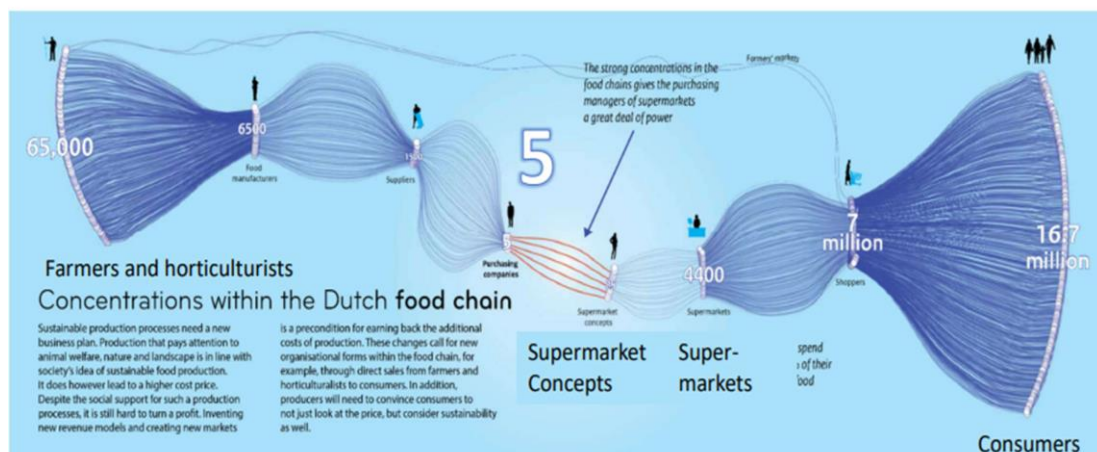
Farmers' markets

The strong concentrations in the food chains gives the purchasing managers of supermarkets a great deal of power

65,000

6500

Food manufacturers

1500

Suppliers

5

6

Purchasing companies

Supermarket concepts

4400

Supermarkets

7 million

Shoppers

16.7 million

Farmers and horticulturists

Concentrations within the Dutch food chain

Sustainable production processes need a new business plan. Production that pays attention to animal welfare, nature and landscape is in line with society's idea of sustainable food production. It does however lead to a higher cost price. Despite the social support for such a production processes, it is still hard to turn a profit. Inventing new revenue models and creating new markets

is a precondition for earning back the additional costs of production. These changes call for new organisational forms within the food chain, for example, through direct sales from farmers and horticulturists to consumers. In addition, producers will need to convince consumers to not just look at the price, but consider sustainability as well.

Supermarket Concepts

Super-markets

spend
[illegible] of their
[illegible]ood

Consumers